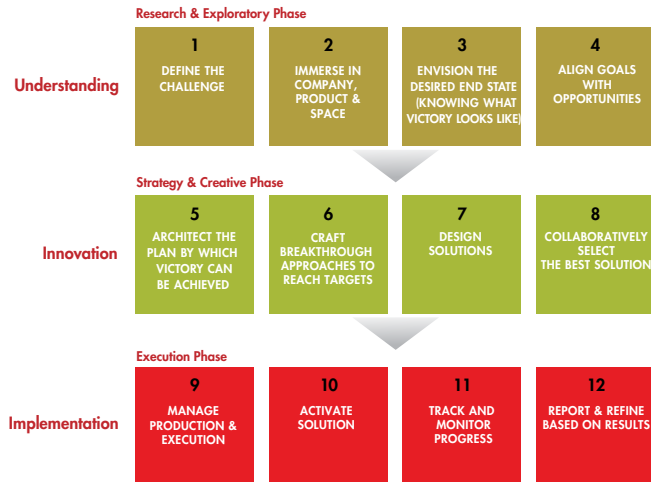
Research & Exploratory Phase

Understanding

1
DEFINE THE CHALLENGE

2
IMMERSE IN COMPANY, PRODUCT & SPACE

3
ENVISION THE DESIRED END STATE (KNOWING WHAT VICTORY LOOKS LIKE)

4
ALIGN GOALS WITH OPPORTUNITIES

Strategy & Creative Phase

Innovation

5
ARCHITECT THE PLAN BY WHICH VICTORY CAN BE ACHIEVED

6
CRAFT BREAKTHROUGH APPROACHES TO REACH TARGETS

7
DESIGN SOLUTIONS

8
COLLABORATIVELY SELECT THE BEST SOLUTION

Execution Phase

Implementation

9
MANAGE PRODUCTION & EXECUTION

10
ACTIVATE SOLUTION

11
TRACK AND MONITOR PROGRESS

12
REPORT & REFINE BASED ON RESULTS